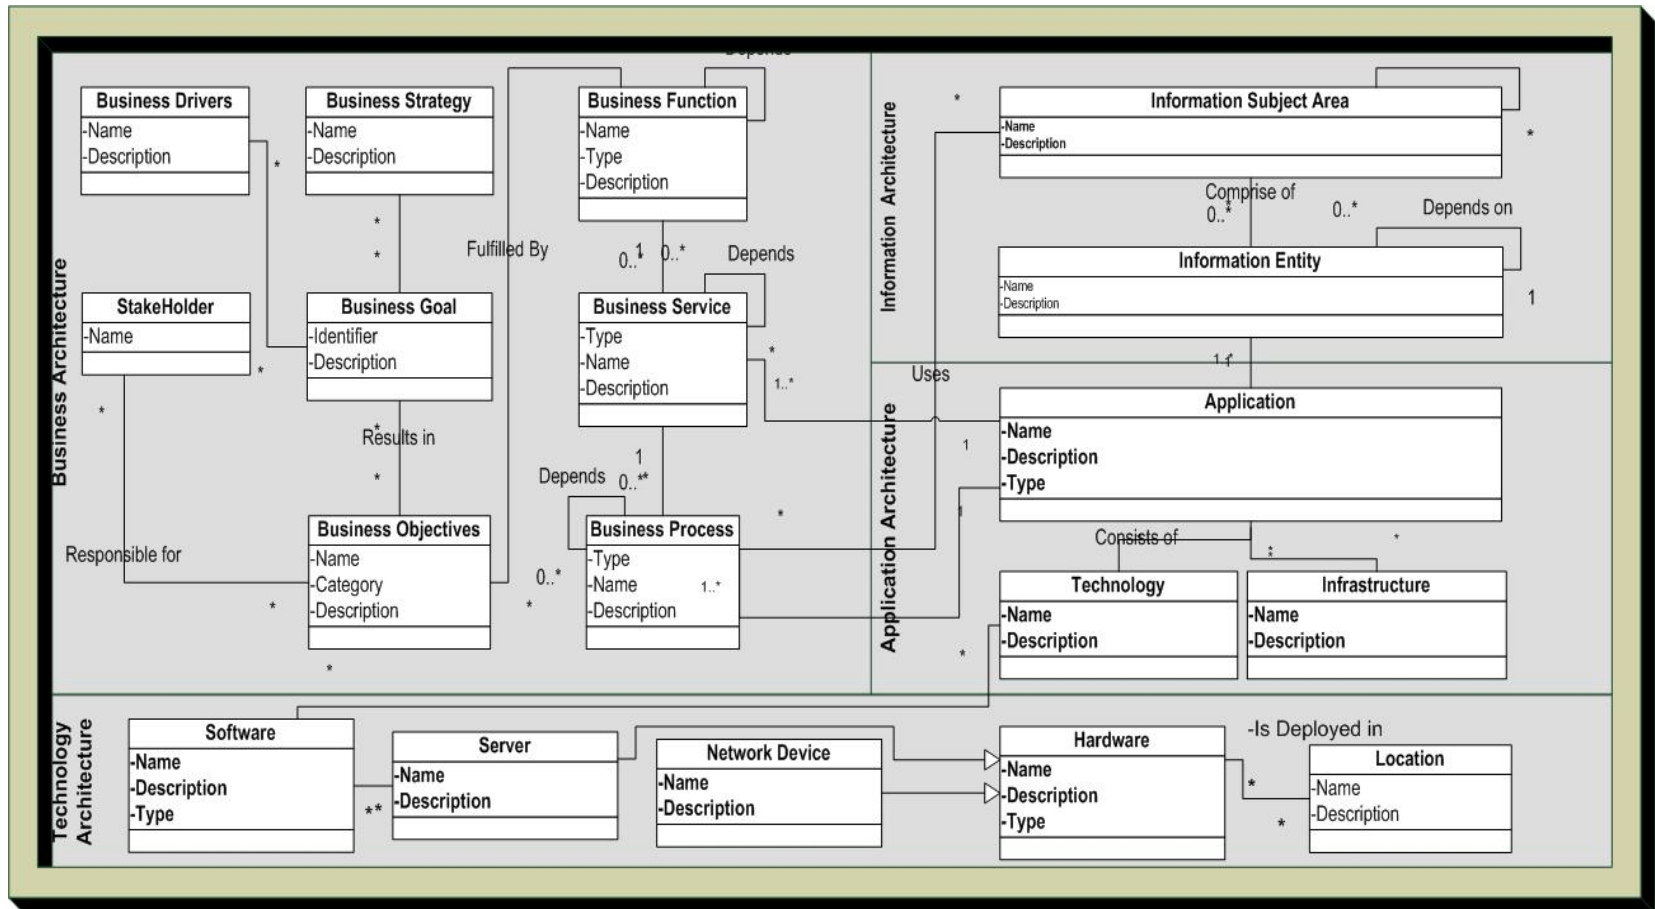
Business Architecture

Business Drivers
-Name
-Description

Business Strategy
-Name
-Description

Business Function
-Name
-Type
-Description

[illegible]

StakeHolder
-Name

Business Goal
-Identifier
-Description

Fulfilled By

0..1 0..*
Depends

Business Service
-Type
-Name
-Description

Results in

Depends
1
0..*

Business Objectives
-Name
-Category
-Description

Business Process
-Type
-Name
-Description
1..*

Responsible for

0..*

*
*
*
*
*
*
*
*
*
*
*
1..*

Information Architecture

Information Subject Area
-Name
-Description

Comprise of
0..*
0..*
Depends on

Information Entity
-Name
-Description

1
1

Uses

Application Architecture

Application
-Name
-Description
-Type

1
1

Consists of

Technology
-Name
-Description

Infrastructure
-Name
-Description

Technology Architecture

Software
-Name
-Description
-Type

**

Server
-Name
-Description

Network Device
-Name
-Description

Hardware
-Name
-Description
-Type

-Is Deployed in

Location
-Name
-Description

*
*